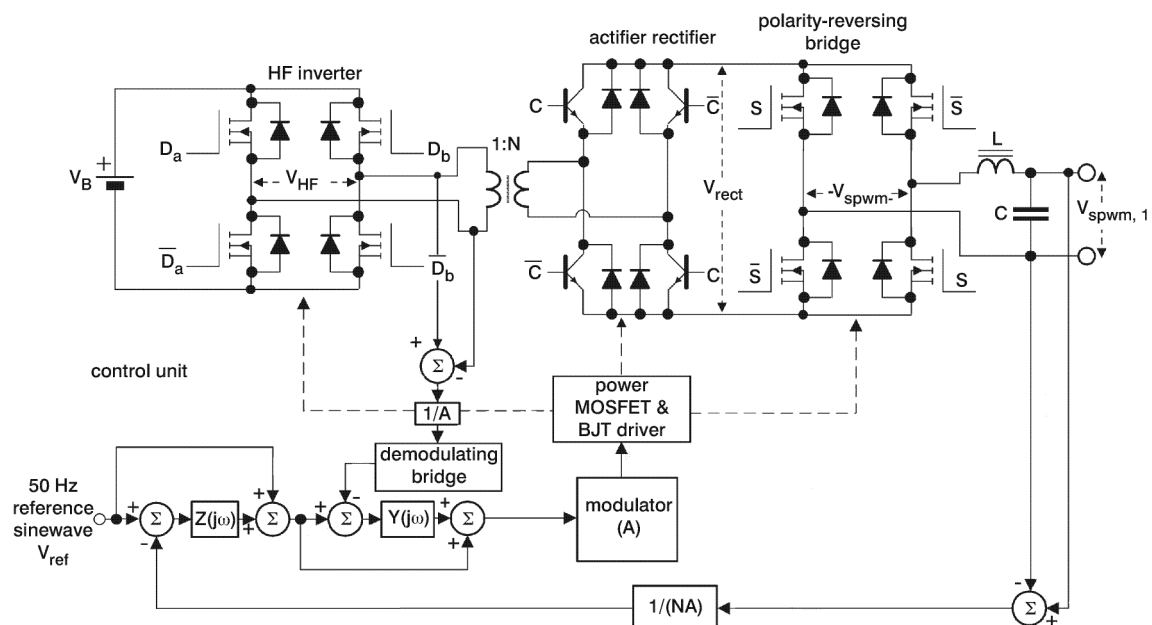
HF inverter

actifier rectifier

polarity-reversing bridge

$V_B$ +

$D_a$

$D_b$

$V_{HF}$

1:N

C

$\overline{C}$

$V_{rect}$

S

$\overline{S}$

$-V_{spwm}-$

L

C

$V_{spwm,\,1}$

$\overline{D_a}$

$\overline{D_b}$

$\overline{C}$

C

$\overline{S}$

S

+

$\Sigma$

-

control unit

power MOSFET & BJT driver

1/A

demodulating bridge

50 Hz reference sinewave $V_{ref}$

+

$\Sigma$

-

$Z(j\omega)$

+

$\Sigma$

+

+

$\Sigma$

-

$Y(j\omega)$

+

$\Sigma$

+

modulator (A)

1/(NA)

-

$\Sigma$

+